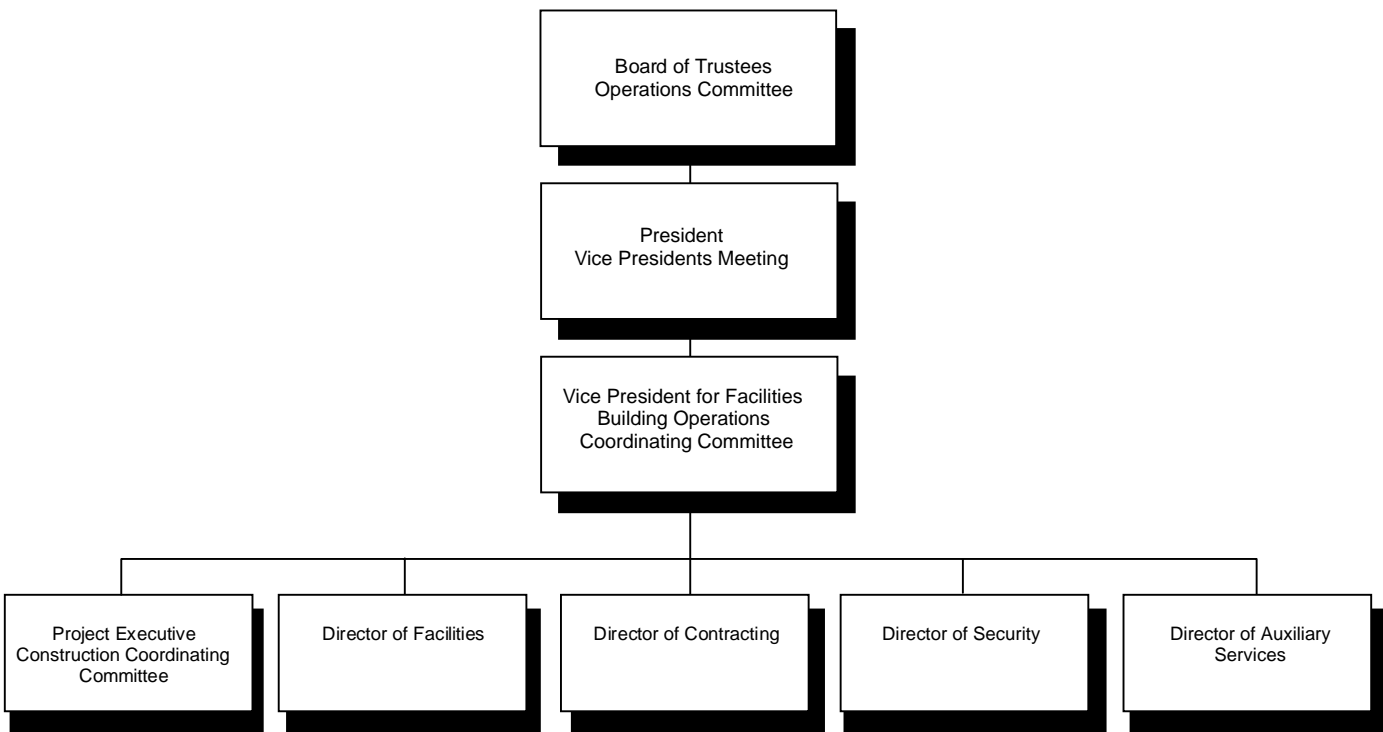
Board of Trustees
Operations Committee

President
Vice Presidents Meeting

Vice President for Facilities
Building Operations
Coordinating Committee

Project Executive
Construction Coordinating
Committee

Director of Facilities

Director of Contracting

Director of Security

Director of Auxiliary
Services